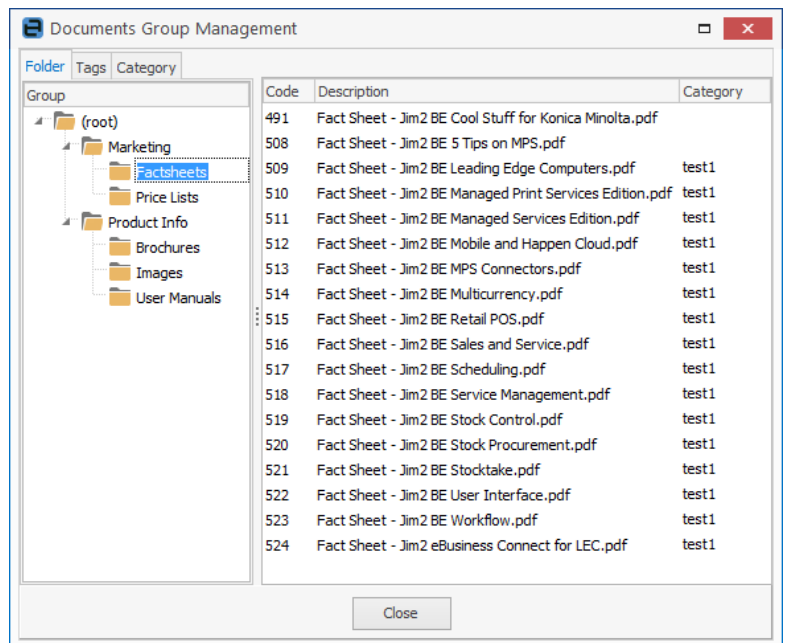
Documents Group Management

Folder | Tags | Category

Group

(root)
Marketing
Factsheets
Price Lists
Product Info
Brochures
Images
User Manuals

| Code | Description | Category |
|---|---|---|
| 491 | Fact Sheet - Jim2 BE Cool Stuff for Konica Minolta.pdf | |
| 508 | Fact Sheet - Jim2 BE 5 Tips on MPS.pdf | |
| 509 | Fact Sheet - Jim2 BE Leading Edge Computers.pdf | test1 |
| 510 | Fact Sheet - Jim2 BE Managed Print Services Edition.pdf | test1 |
| 511 | Fact Sheet - Jim2 BE Managed Services Edition.pdf | test1 |
| 512 | Fact Sheet - Jim2 BE Mobile and Happen Cloud.pdf | test1 |
| 513 | Fact Sheet - Jim2 BE MPS Connectors.pdf | test1 |
| 514 | Fact Sheet - Jim2 BE Multicurrency.pdf | test1 |
| 515 | Fact Sheet - Jim2 BE Retail POS.pdf | test1 |
| 516 | Fact Sheet - Jim2 BE Sales and Service.pdf | test1 |
| 517 | Fact Sheet - Jim2 BE Scheduling.pdf | test1 |
| 518 | Fact Sheet - Jim2 BE Service Management.pdf | test1 |
| 519 | Fact Sheet - Jim2 BE Stock Control.pdf | test1 |
| 520 | Fact Sheet - Jim2 BE Stock Procurement.pdf | test1 |
| 521 | Fact Sheet - Jim2 BE Stocktake.pdf | test1 |
| 522 | Fact Sheet - Jim2 BE User Interface.pdf | test1 |
| 523 | Fact Sheet - Jim2 BE Workflow.pdf | test1 |
| 524 | Fact Sheet - Jim2 eBusiness Connect for LEC.pdf | test1 |

Close